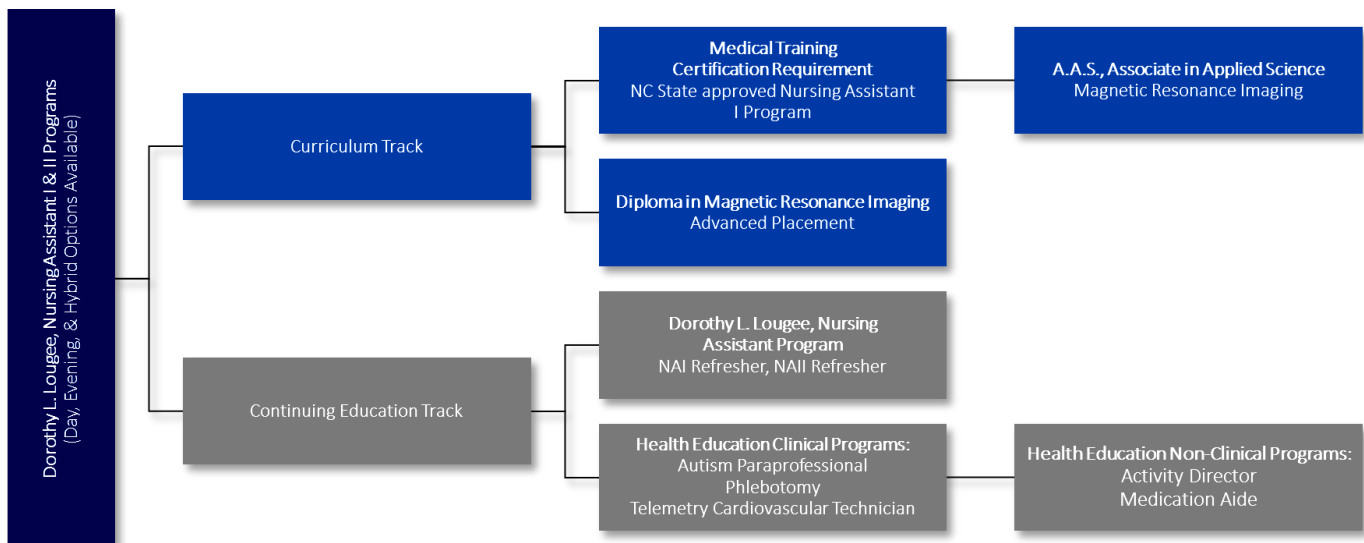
Dorothy L. Lougee, Nursing Assistant I & II Programs
(Day, Evening, & Hybrid Options Available)

Curriculum Track

Medical Training
Certification Requirement
NC State approved Nursing Assistant I Program

A.A.S., Associate in Applied Science
Magnetic Resonance Imaging

Diploma in Magnetic Resonance Imaging
Advanced Placement

Continuing Education Track

Dorothy L. Lougee, Nursing Assistant Program
NAI Refresher, NAII Refresher

Health Education Clinical Programs:
Autism Paraprofessional
Phlebotomy
Telemetry Cardiovascular Technician

Health Education Non-Clinical Programs:
Activity Director
Medication Aide